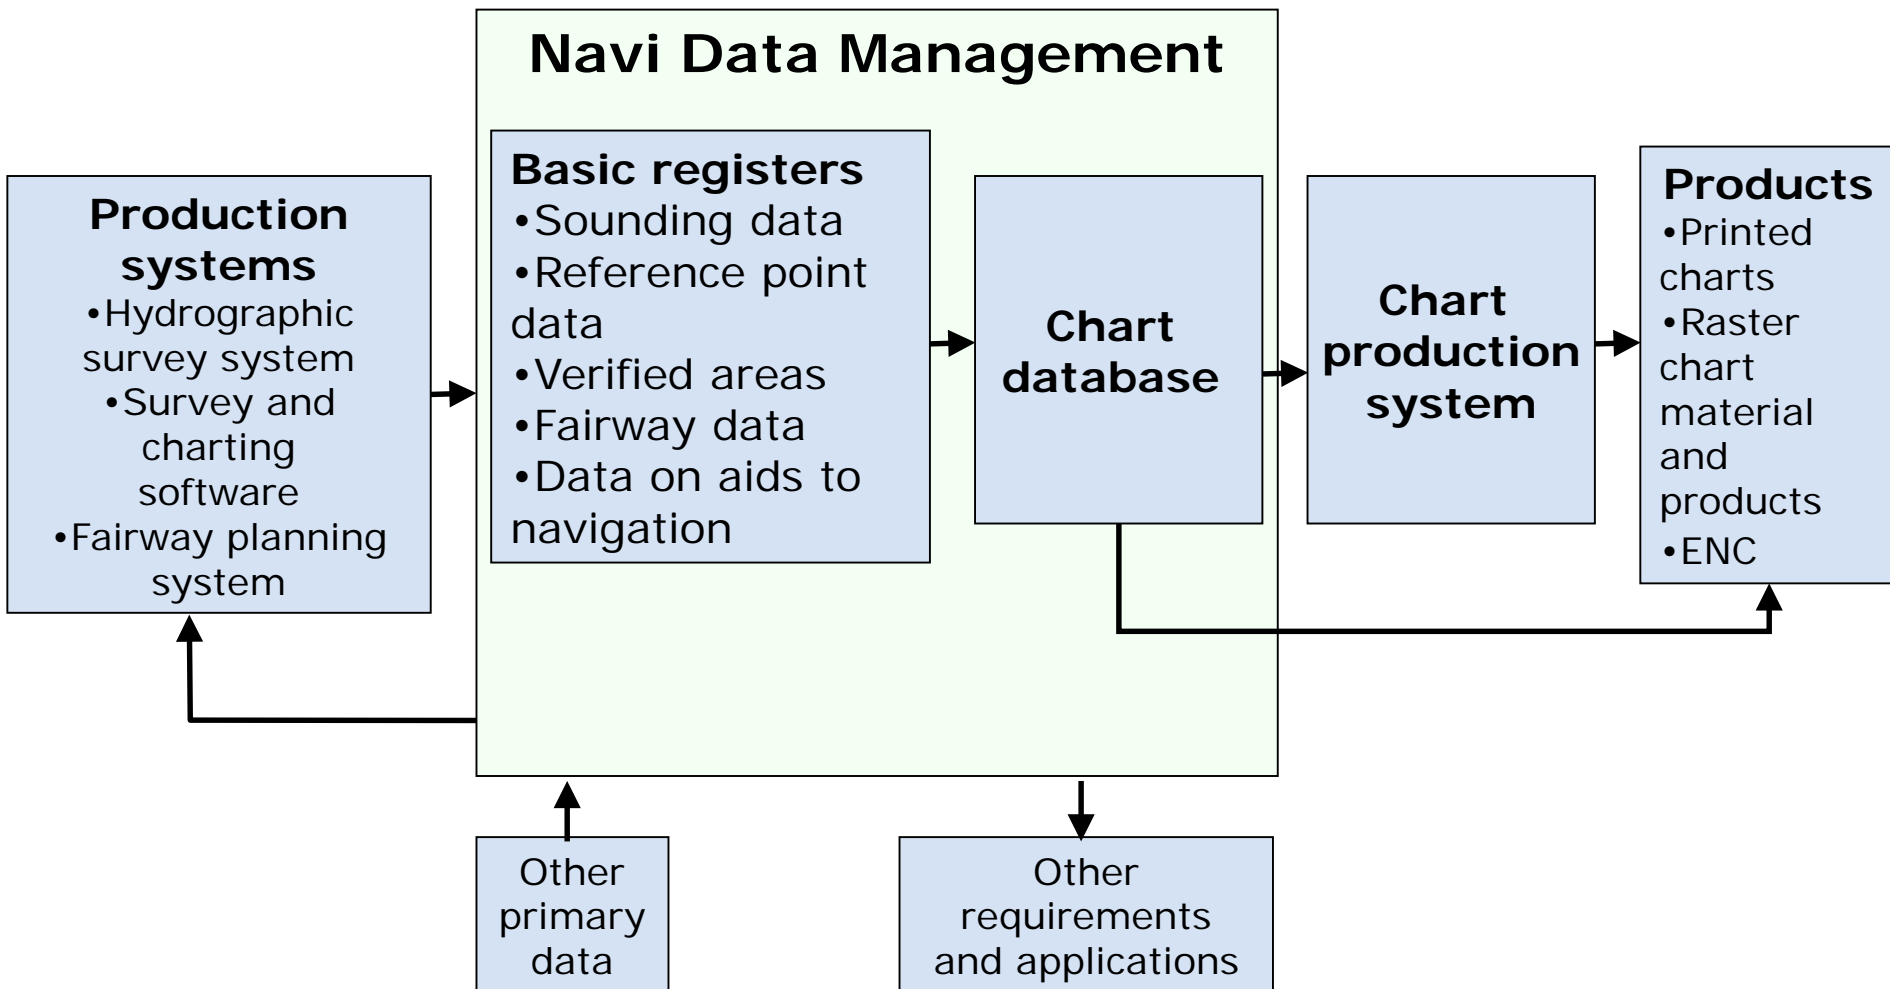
Navi Data Management

Production systems
•Hydrographic survey system
•Survey and charting software
•Fairway planning system

Basic registers
•Sounding data
•Reference point data
•Verified areas
•Fairway data
•Data on aids to navigation

Chart database

Chart production system

Products
•Printed charts
•Raster chart material and products
•ENC

Other primary data

Other requirements and applications